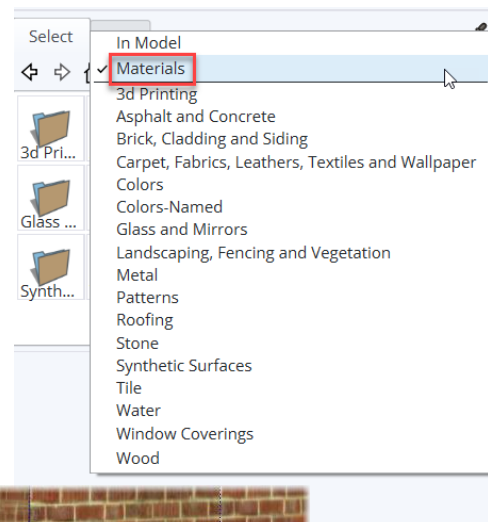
Select

3d Pri...

Glass ...

Synth...

In Model
✓ Materials
3d Printing
Asphalt and Concrete
Brick, Cladding and Siding
Carpet, Fabrics, Leathers, Textiles and Wallpaper
Colors
Colors-Named
Glass and Mirrors
Landscaping, Fencing and Vegetation
Metal
Patterns
Roofing
Stone
Synthetic Surfaces
Tile
Water
Window Coverings
Wood